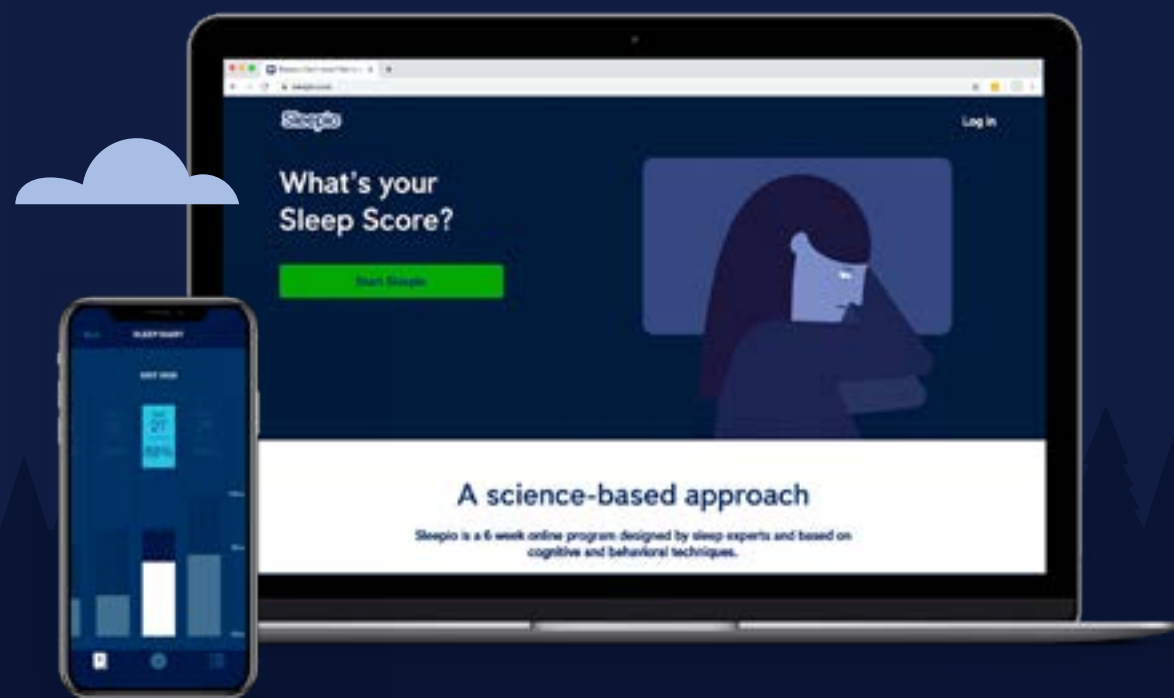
Sleepio

Log in

What's your Sleep Score?

Start Sleepio

A science-based approach

Sleepio is a 6 week online program designed by sleep experts and based on cognitive and behavioral techniques.

SLEEP DIARY

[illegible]

82%